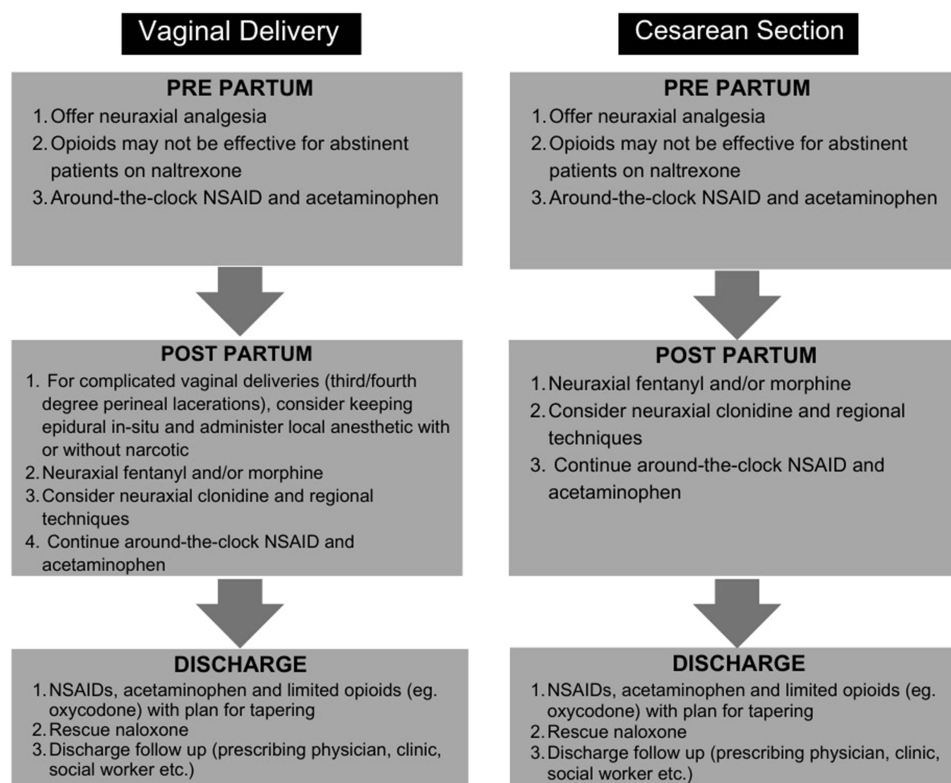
Vaginal Delivery

PRE PARTUM
1. Offer neuraxial analgesia
2. Opioids may not be effective for abstinent patients on naltrexone
3. Around-the-clock NSAID and acetaminophen

POST PARTUM
1. For complicated vaginal deliveries (third/fourth degree perineal lacerations), consider keeping epidural in-situ and administer local anesthetic with or without narcotic
2. Neuraxial fentanyl and/or morphine
3. Consider neuraxial clonidine and regional techniques
4. Continue around-the-clock NSAID and acetaminophen

DISCHARGE
1. NSAIDs, acetaminophen and limited opioids (eg. oxycodone) with plan for tapering
2. Rescue naloxone
3. Discharge follow up (prescribing physician, clinic, social worker etc.)

Cesarean Section

PRE PARTUM
1. Offer neuraxial analgesia
2. Opioids may not be effective for abstinent patients on naltrexone
3. Around-the-clock NSAID and acetaminophen

POST PARTUM
1. Neuraxial fentanyl and/or morphine
2. Consider neuraxial clonidine and regional techniques
3. Continue around-the-clock NSAID and acetaminophen

DISCHARGE
1. NSAIDs, acetaminophen and limited opioids (eg. oxycodone) with plan for tapering
2. Rescue naloxone
3. Discharge follow up (prescribing physician, clinic, social worker etc.)